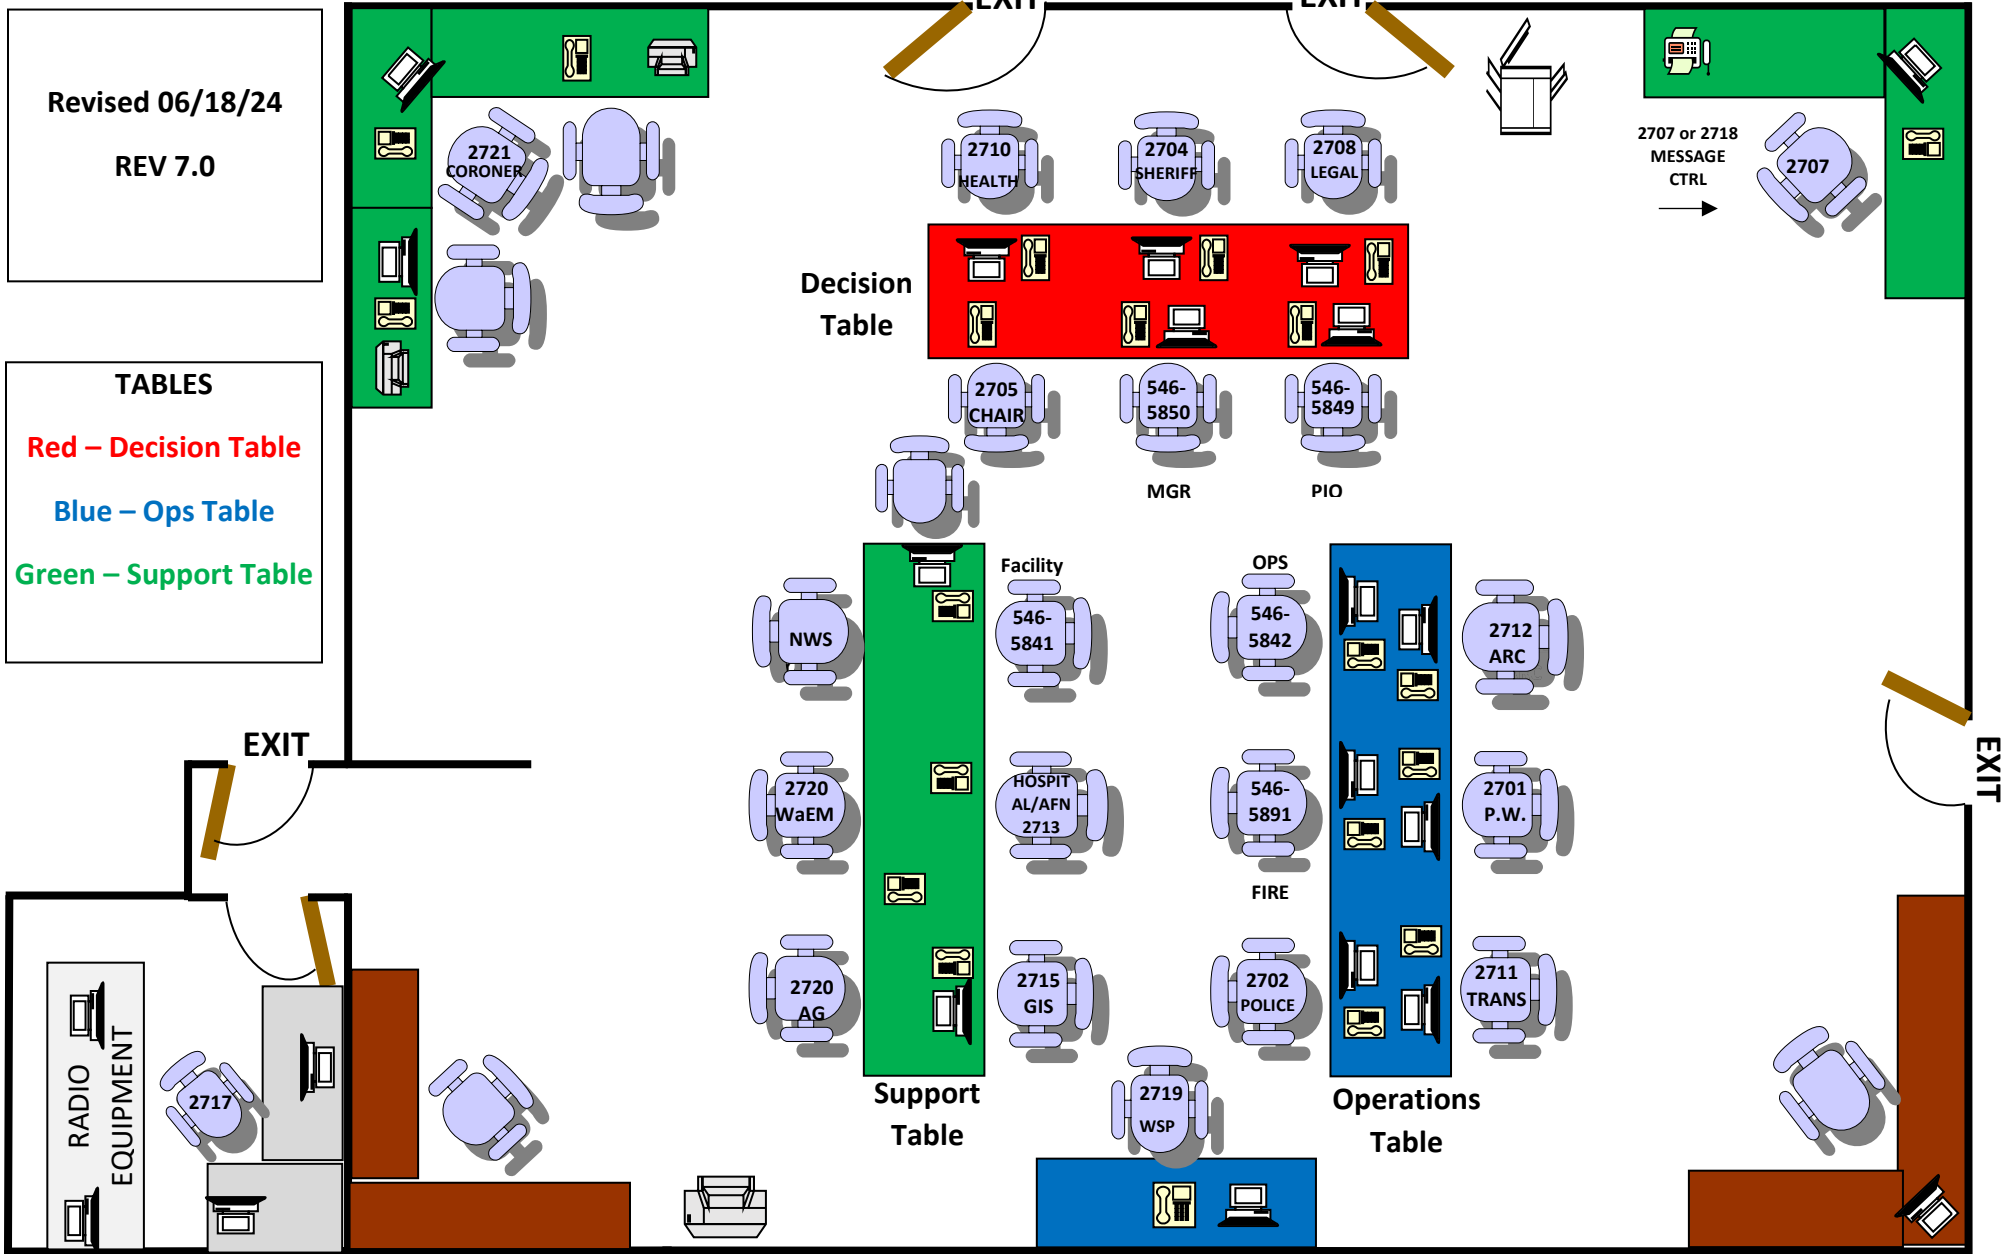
Revised 06/18/24

REV 7.0

TABLES

Red – Decision Table

Blue – Ops Table

Green – Support Table

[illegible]EXIT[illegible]

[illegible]EXIT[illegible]

2721
CORONER

2710
HEALTH

2704
SHERIFF

2708
LEGAL

2707 or 2718
MESSAGE
CTRL

2707

Decision
Table

2705
CHAIR

546-
5850

546-
5849

MGR

PIO

Facility

OPS

NWS

546-
5841

546-
5842

2712
ARC

EXIT

2720
WaEM

HOSPIT
AL/AFN
2713

546-
5891

2701
P.W.

EXIT

FIRE

2720
AG

2715
GIS

2702
POLICE

2711
TRANS

RADIO
EQUIPMENT

2717

Support
Table

2719
WSP

Operations
Table